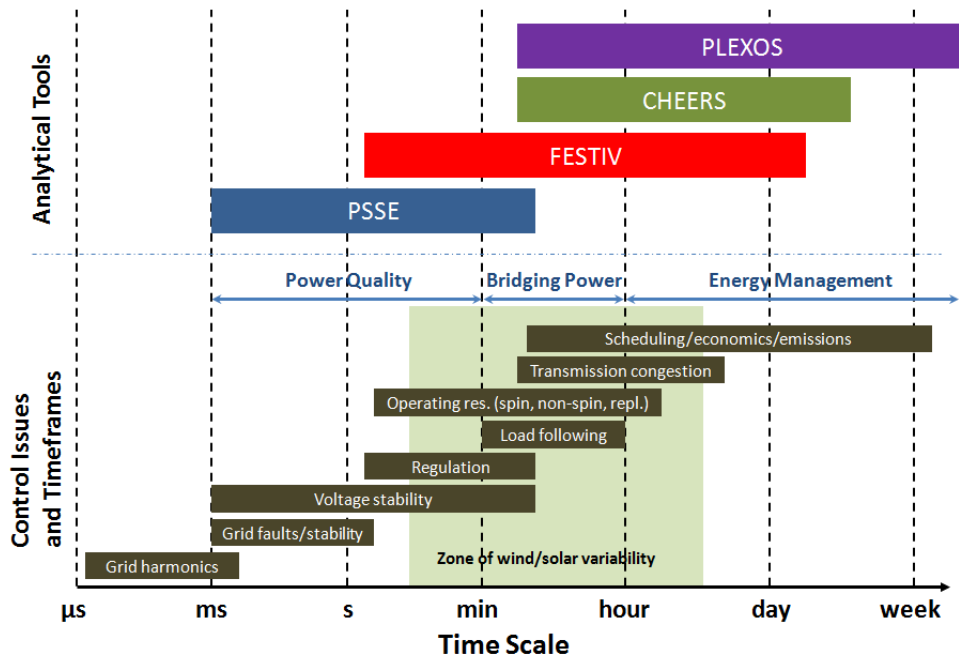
Analytical Tools

PLEXOS

CHEERS

FESTIV

PSSE

Power Quality

Bridging Power

Energy Management

Control Issues and Timeframes

Scheduling/economics/emissions

Transmission congestion

Operating res. (spin, non-spin, repl.)

Load following

Regulation

Voltage stability

Grid faults/stability

Grid harmonics

Zone of wind/solar variability

µs ms s min hour day week

Time Scale